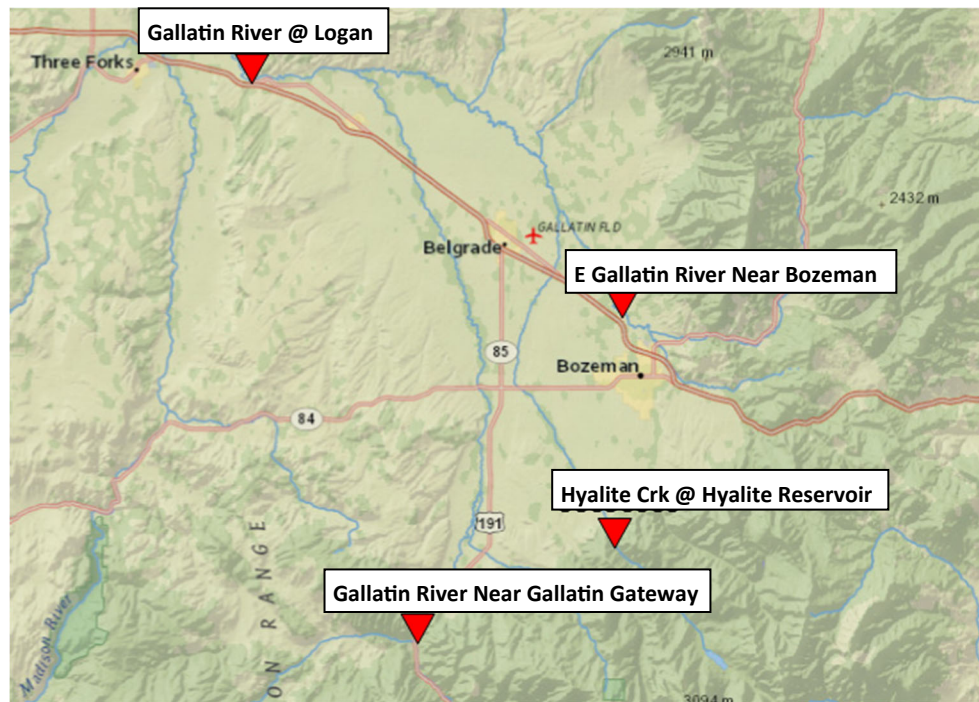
Gallatin River @ Logan

Three Forks

2941 m

2432 m

GALLATIN FLD

Belgrade

E Gallatin River Near Bozeman

85

Bozeman

84

Hyalite Crk @ Hyalite Reservoir

191

G E

N R A N G E

Gallatin River Near Gallatin Gateway

Madison River

3094 m